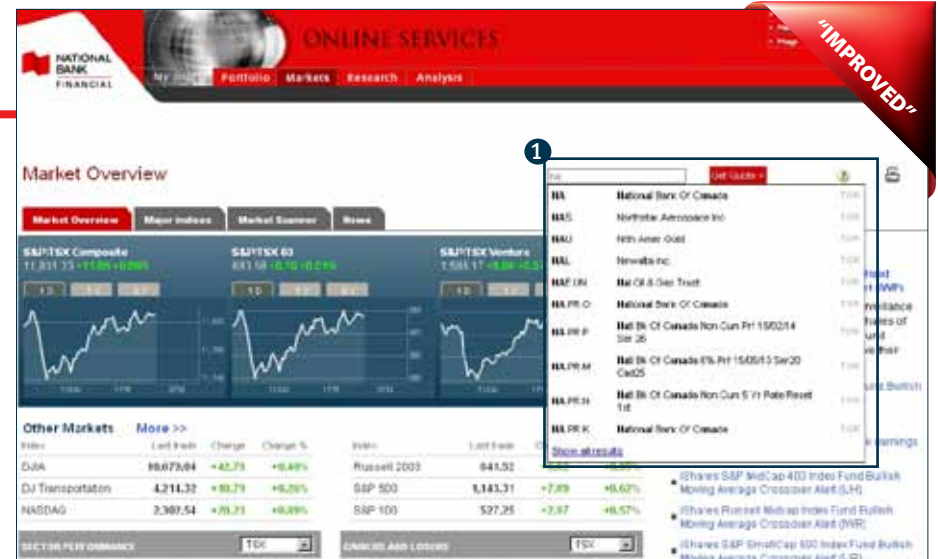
NATIONAL BANK FINANCIAL

ONLINE SERVICES

My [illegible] Portfolio Markets Research Analysis

"IMPROVED"

Market Overview

Market Overview Major indices Market Scanner News

S&P/TSX Composite
11,831.73 +11.05 +0.09%

S&P/TSX 60
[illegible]

S&P/TSX Venture
1,588.17 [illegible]

1 D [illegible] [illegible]

1

Na Get Quote

| | | |
|---|---|---|
| NA | National Bank Of Canada | TOR |
| NAS | Northstar Aerospace Inc | TOR |
| NAU | Nth Amer Gold | TOR |
| NAL | Newalta Inc | TOR |
| NAE.UN | Nal Oil & Gas Trust | TOR |
| NA.PR.O | National Bank Of Canada | TOR |
| NA.PR.P | Nat Bk Of Canada Non Cum Prf 15/02/14 Ser 26 | TOR |
| NA.PR.M | Nat Bk Of Canada 6% Prf 15/05/13 Ser20 Cad25 | TOR |
| NA.PR.N | Nat Bk Of Canada Non Cum 5 Yr Rate Reset 1st | TOR |
| NA.PR.K | National Bank Of Canada | TOR |

Show all results

Other Markets More >>

| Index | Last trade | Change | Change % |
|---|---|---|---|
| DJIA | 10,673.04 | +42.73 | +0.40% |
| DJ Transportation | 4,214.32 | +10.79 | +0.26% |
| NASDAQ | 2,307.54 | +20.71 | +0.89% |

| Index | Last trade | Change | Change % |
|---|---|---|---|
| Russell 2000 | 641.52 | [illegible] | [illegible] |
| S&P 500 | 1,143.31 | +7.09 | +0.62% |
| S&P 100 | 527.25 | +2.97 | +0.57% |

iShares S&P MidCap 400 Index Fund Bullish Moving Average Crossover Alert (IJH)

iShares Russell Midcap Index Fund Bullish Moving Average Crossover Alert (IWR)

iShares S&P SmallCap 600 Index Fund Bullish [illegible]

SECTOR PERFORMANCE TSX

GAINERS AND LOSERS TSX